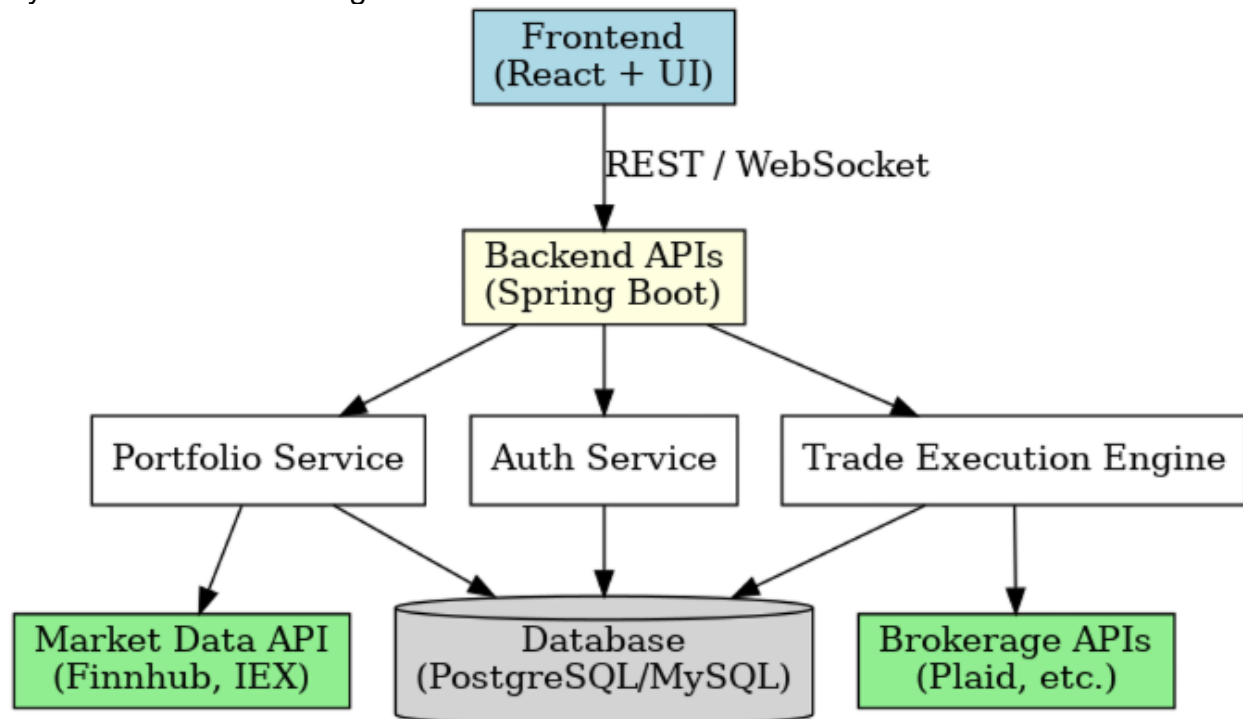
Frontend
(React + UI)

REST / WebSocket

Backend APIs
(Spring Boot)

Portfolio Service

Auth Service

Trade Execution Engine

Market Data API
(Finnhub, IEX)

Database
(PostgreSQL/MySQL)

Brokerage APIs
(Plaid, etc.)